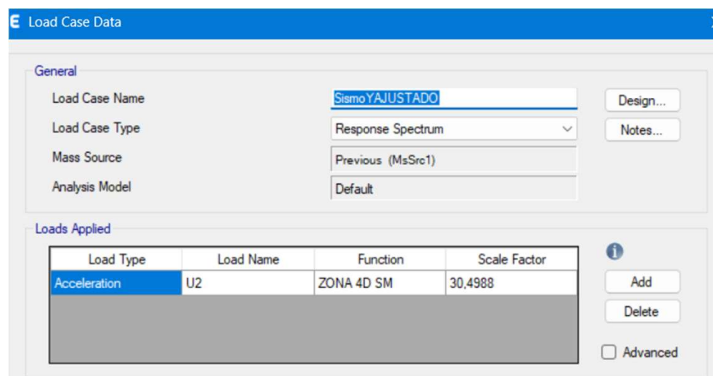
E Load Case Data

General

Load Case Name SismoYAJUSTADO Design...

Load Case Type Response Spectrum Notes...

Mass Source Previous (MsSrc1)

Analysis Model Default

Loads Applied

| Load Type | Load Name | Function | Scale Factor |
|---|---|---|---|
| Acceleration | U2 | ZONA 4D SM | 30,4988 |

i

Add

Delete

Advanced